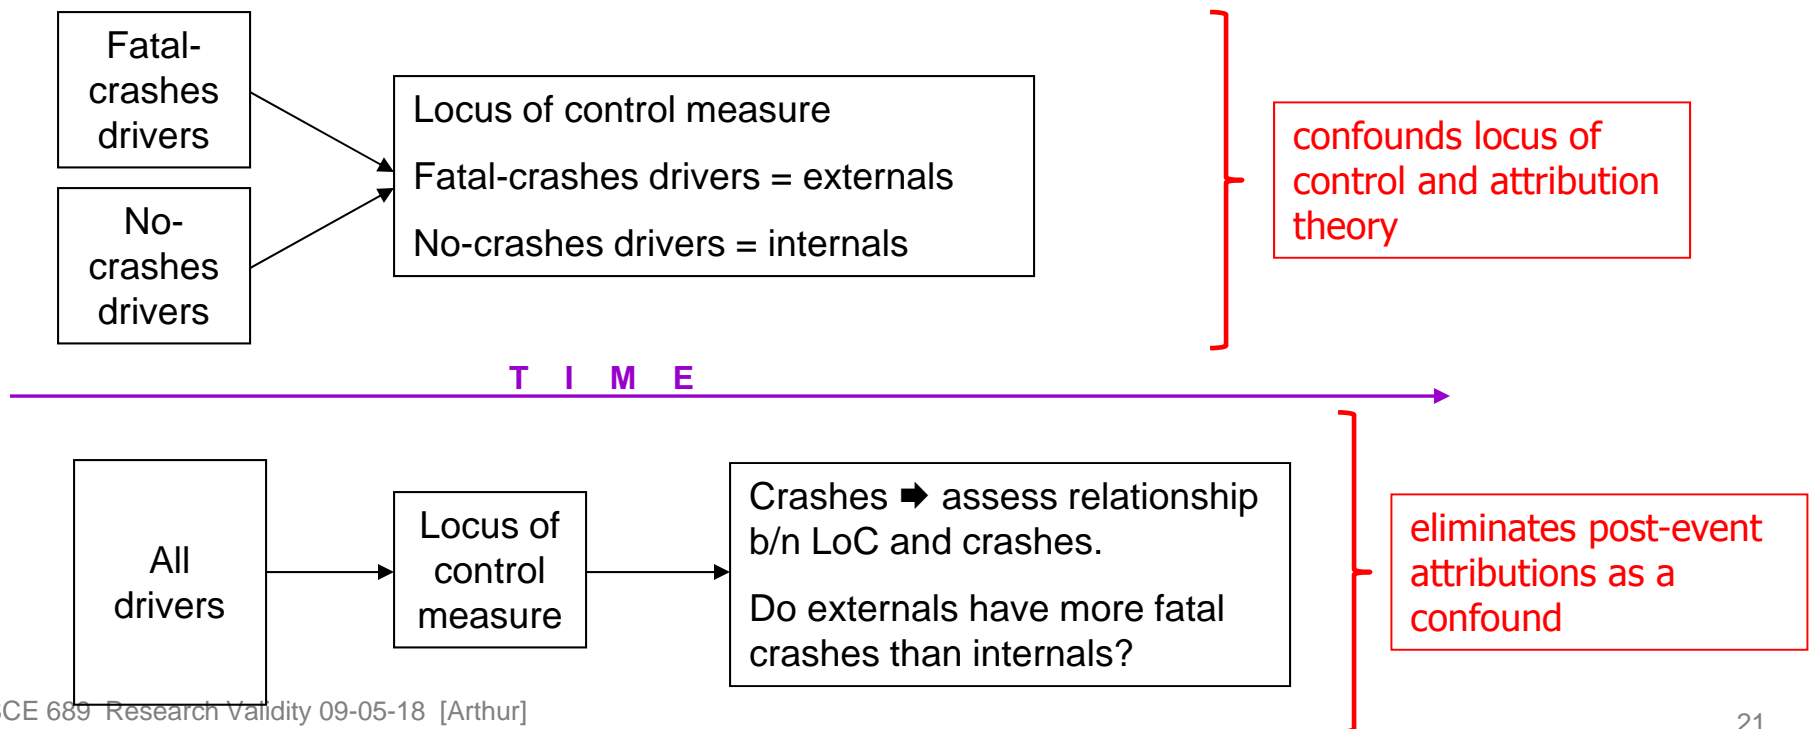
Fatal-crashes drivers

No-crashes drivers

Locus of control measure

Fatal-crashes drivers = externals

No-crashes drivers = internals

confounds locus of control and attribution theory

T I M E

All drivers

Locus of control measure

Crashes ➡ assess relationship b/n LoC and crashes.

Do externals have more fatal crashes than internals?

eliminates post-event attributions as a confound

CE 689 Research Validity 09-05-18 [Arthur]

21